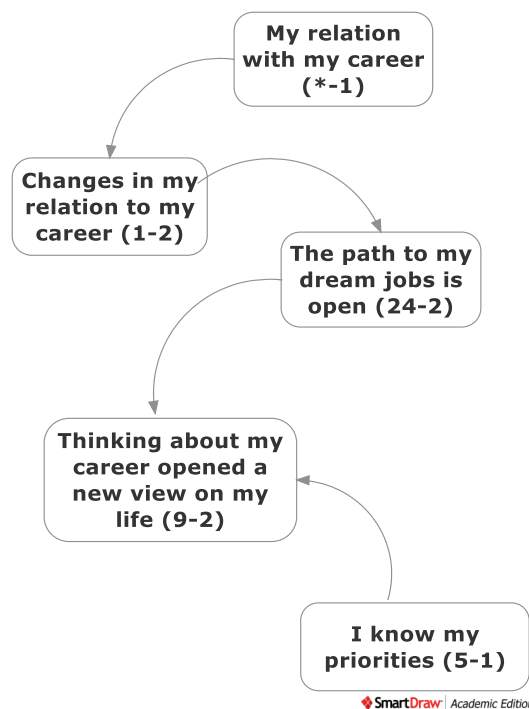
My relation with my career (*-1)

Changes in my relation to my career (1-2)

The path to my dream jobs is open (24-2)

Thinking about my career opened a new view on my life (9-2)

I know my priorities (5-1)

SmartDraw Academic Edition